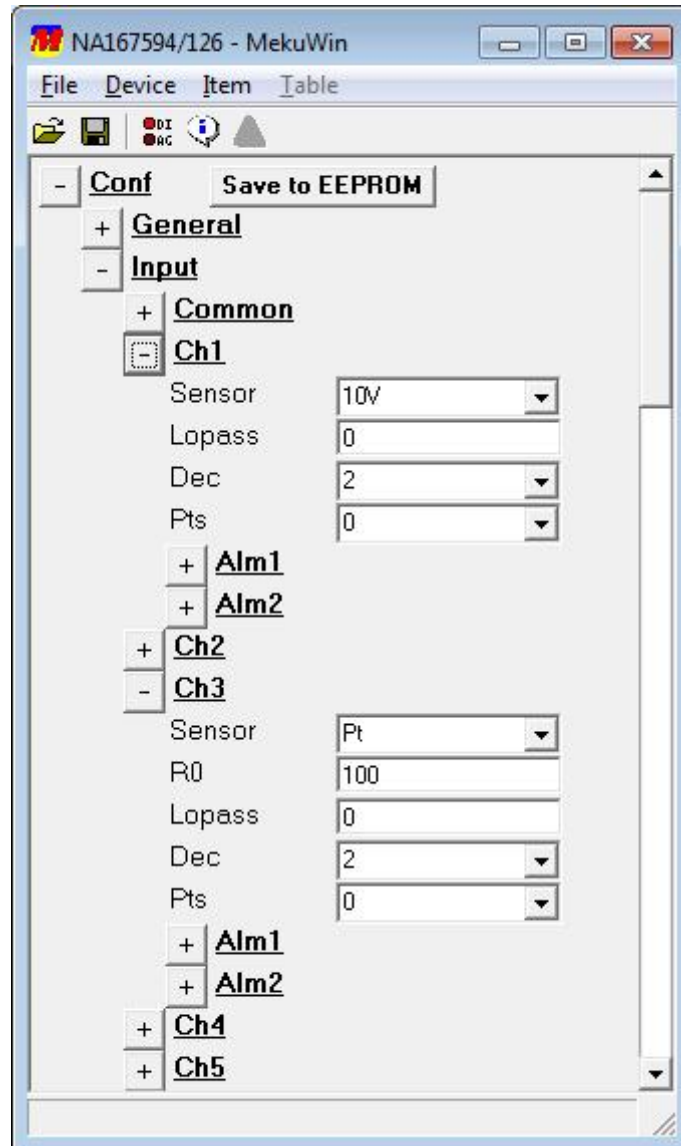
NA167594/126 - MekuWin

File Device Item Table

- Conf Save to EEPROM
+ General
- Input
+ Common
- Ch1
Sensor 10V
Lopass 0
Dec 2
Pts 0
+ Alm1
+ Alm2
+ Ch2
- Ch3
Sensor Pt
R0 100
Lopass 0
Dec 2
Pts 0
+ Alm1
+ Alm2
+ Ch4
+ Ch5